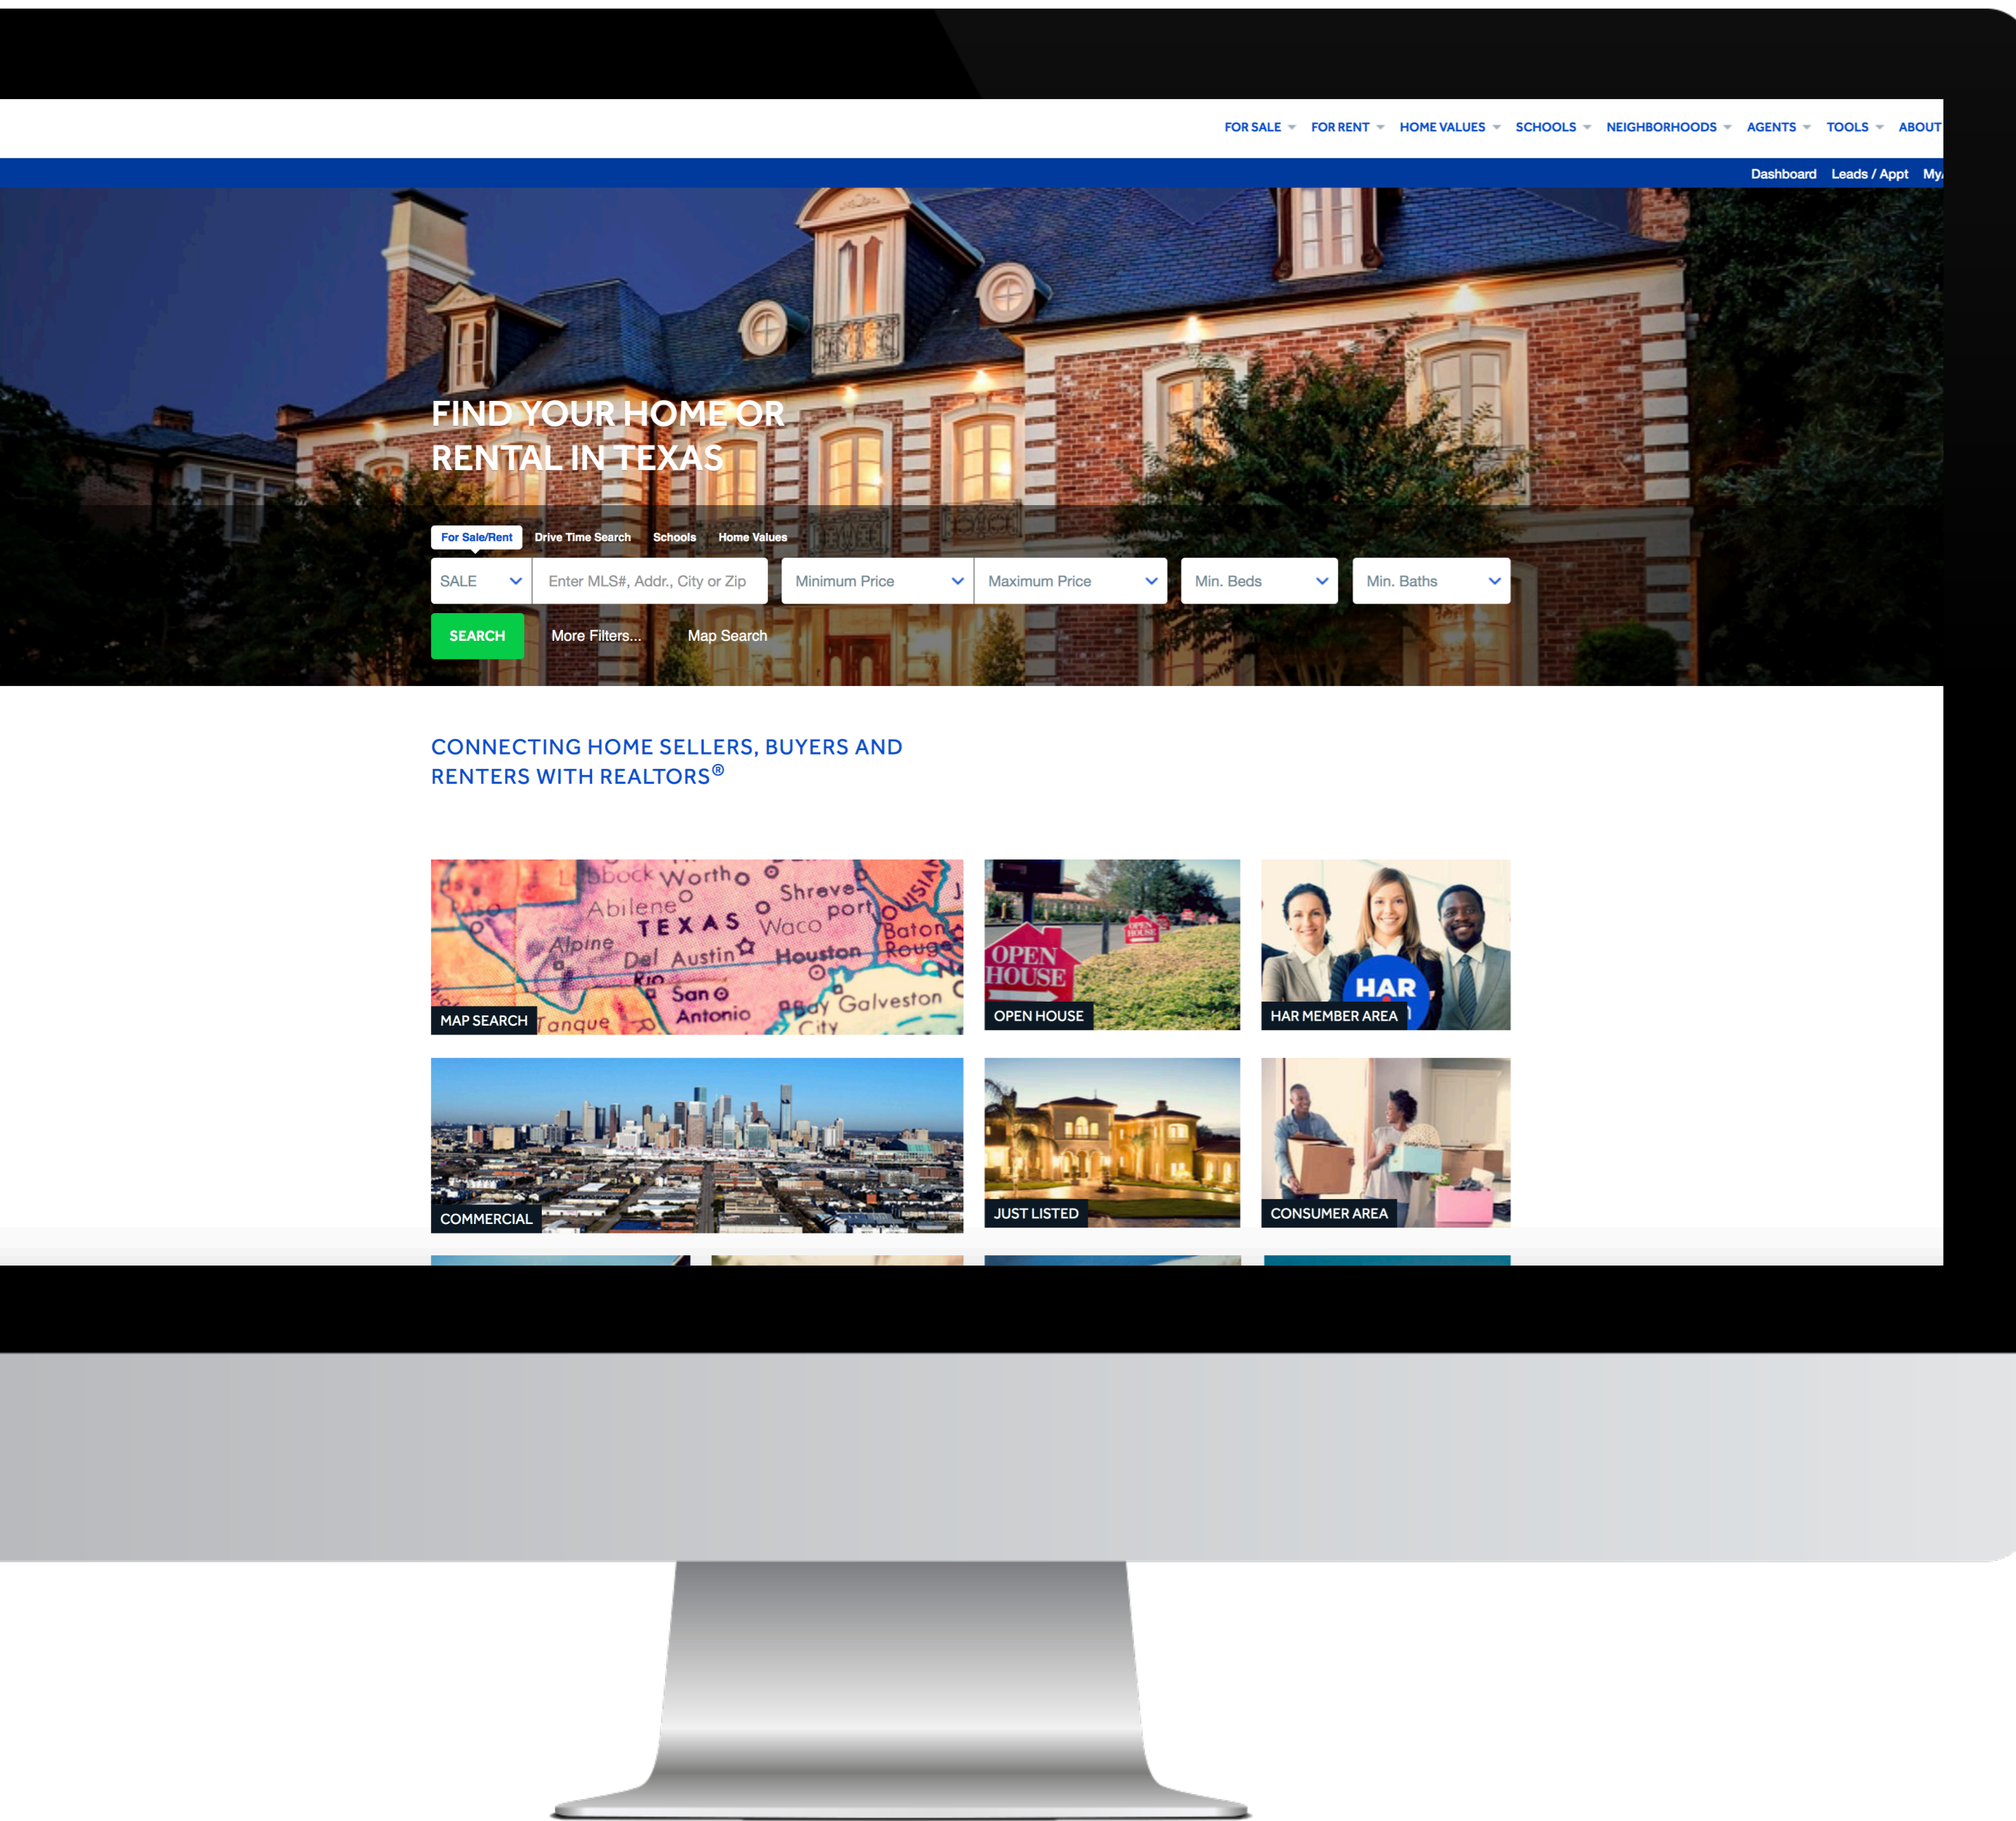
FOR SALE FOR RENT HOME VALUES SCHOOLS NEIGHBORHOODS AGENTS TOOLS ABOUT

Dashboard Leads / Appt My

FIND YOUR HOME OR RENTAL IN TEXAS

For Sale/Rent Drive Time Search Schools Home Values

SALE Enter MLS#, Addr., City or Zip Minimum Price Maximum Price Min. Beds Min. Baths

SEARCH More Filters... Map Search

CONNECTING HOME SELLERS, BUYERS AND RENTERS WITH REALTORS®

Lubbock Worth Abilene Shreveport TEXAS Waco Alpine Austin Houston Baton Rouge Del Rio San Antonio Bay City Galveston

MAP SEARCH

OPEN HOUSE

OPEN HOUSE

HAR

HAR MEMBER AREA

COMMERCIAL

JUST LISTED

CONSUMER AREA